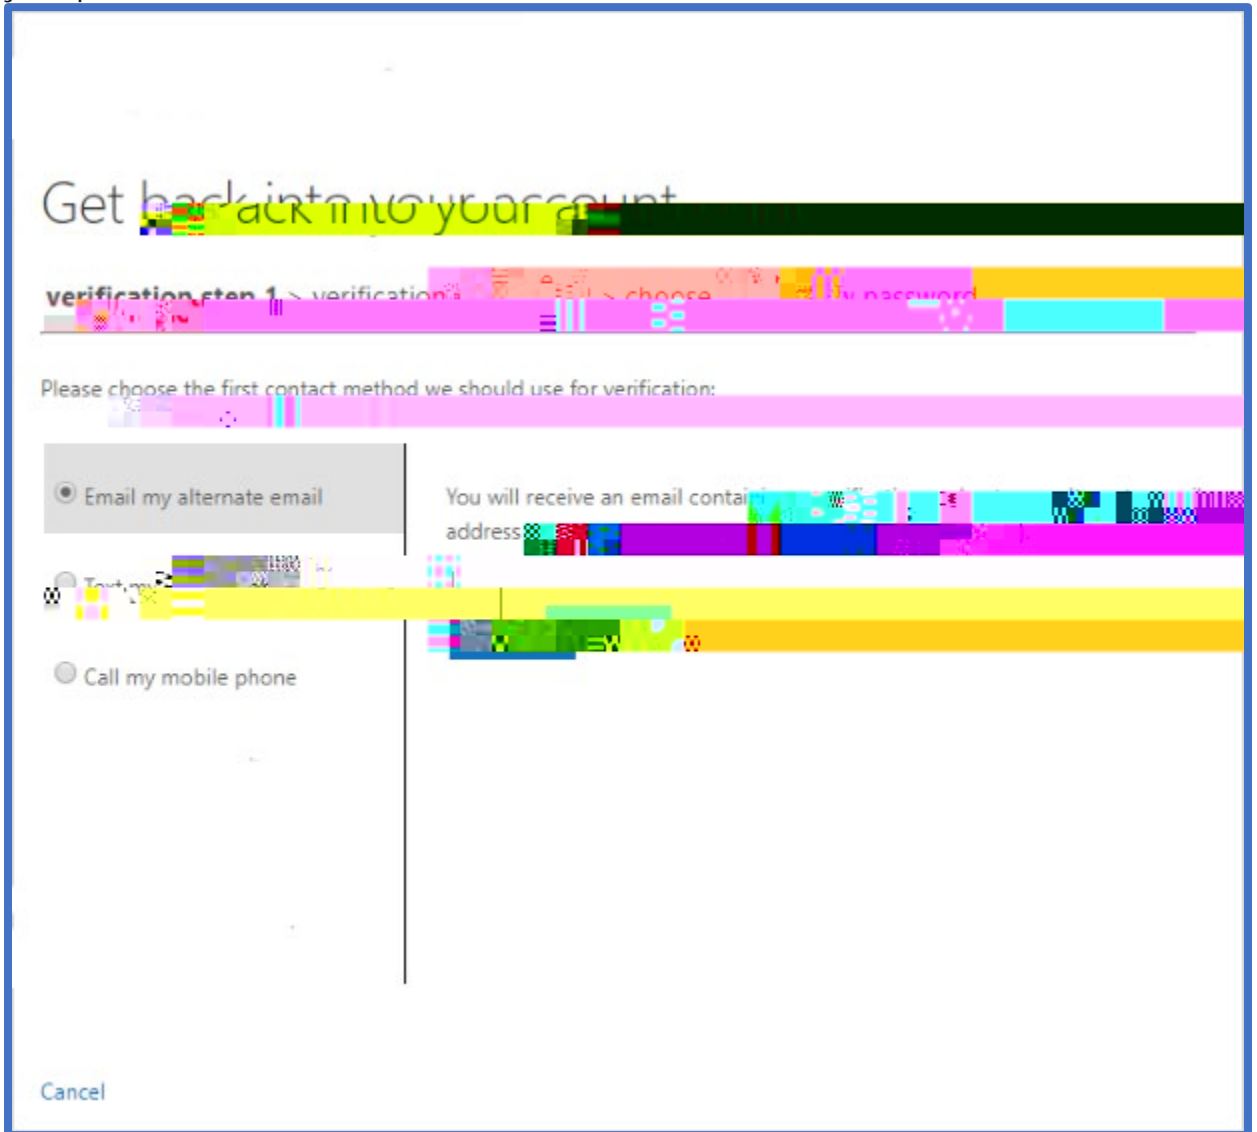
Get back into your account

verification step 1 > verification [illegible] > choose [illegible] password

Please choose the first contact method we should use for verification:

Email my alternate email

Text my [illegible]

Call my mobile phone

You will receive an email contai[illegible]

address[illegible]

Cancel